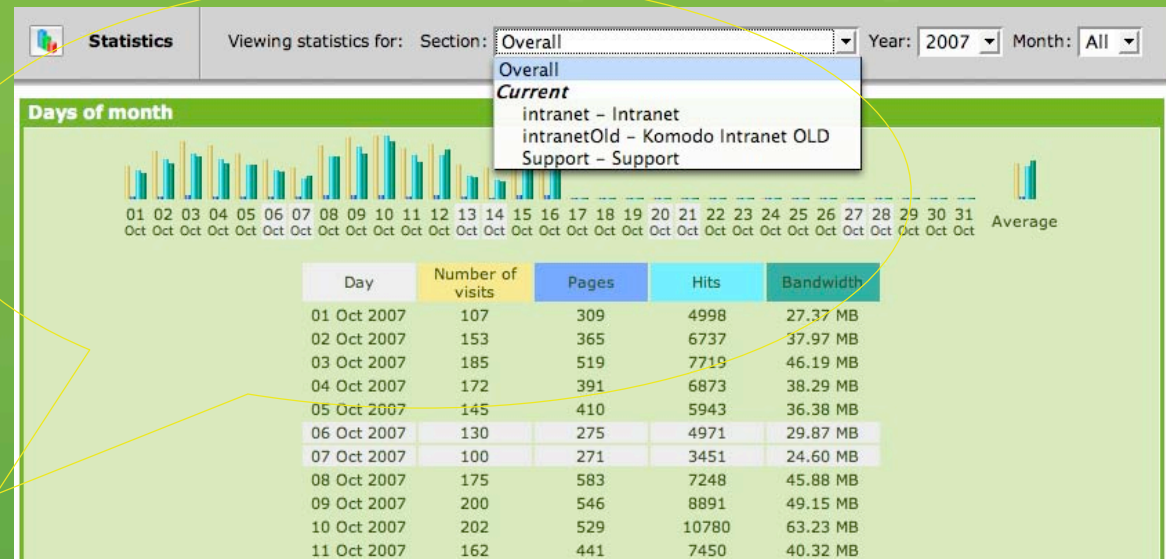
Statistics

Viewing statistics for: Section: Overall

Year: 2007

Month: All

Overall
*Current*
intranet - Intranet
intranetOld - Komodo Intranet OLD
Support - Support

Days of month

01 Oct 02 Oct 03 Oct 04 Oct 05 Oct 06 Oct 07 Oct 08 Oct 09 Oct 10 Oct 11 Oct 12 Oct 13 Oct 14 Oct 15 Oct 16 Oct 17 Oct 18 Oct 19 Oct 20 Oct 21 Oct 22 Oct 23 Oct 24 Oct 25 Oct 26 Oct 27 Oct 28 Oct 29 Oct 30 Oct 31 Oct

Average

| Day | Number of visits | Pages | Hits | Bandwidth |
|---|---|---|---|---|
| 01 Oct 2007 | 107 | 309 | 4998 | 27.37 MB |
| 02 Oct 2007 | 153 | 365 | 6737 | 37.97 MB |
| 03 Oct 2007 | 185 | 519 | 7719 | 46.19 MB |
| 04 Oct 2007 | 172 | 391 | 6873 | 38.29 MB |
| 05 Oct 2007 | 145 | 410 | 5943 | 36.38 MB |
| 06 Oct 2007 | 130 | 275 | 4971 | 29.87 MB |
| 07 Oct 2007 | 100 | 271 | 3451 | 24.60 MB |
| 08 Oct 2007 | 175 | 583 | 7248 | 45.88 MB |
| 09 Oct 2007 | 200 | 546 | 8891 | 49.15 MB |
| 10 Oct 2007 | 202 | 529 | 10780 | 63.23 MB |
| 11 Oct 2007 | 162 | 441 | 7450 | 40.32 MB |